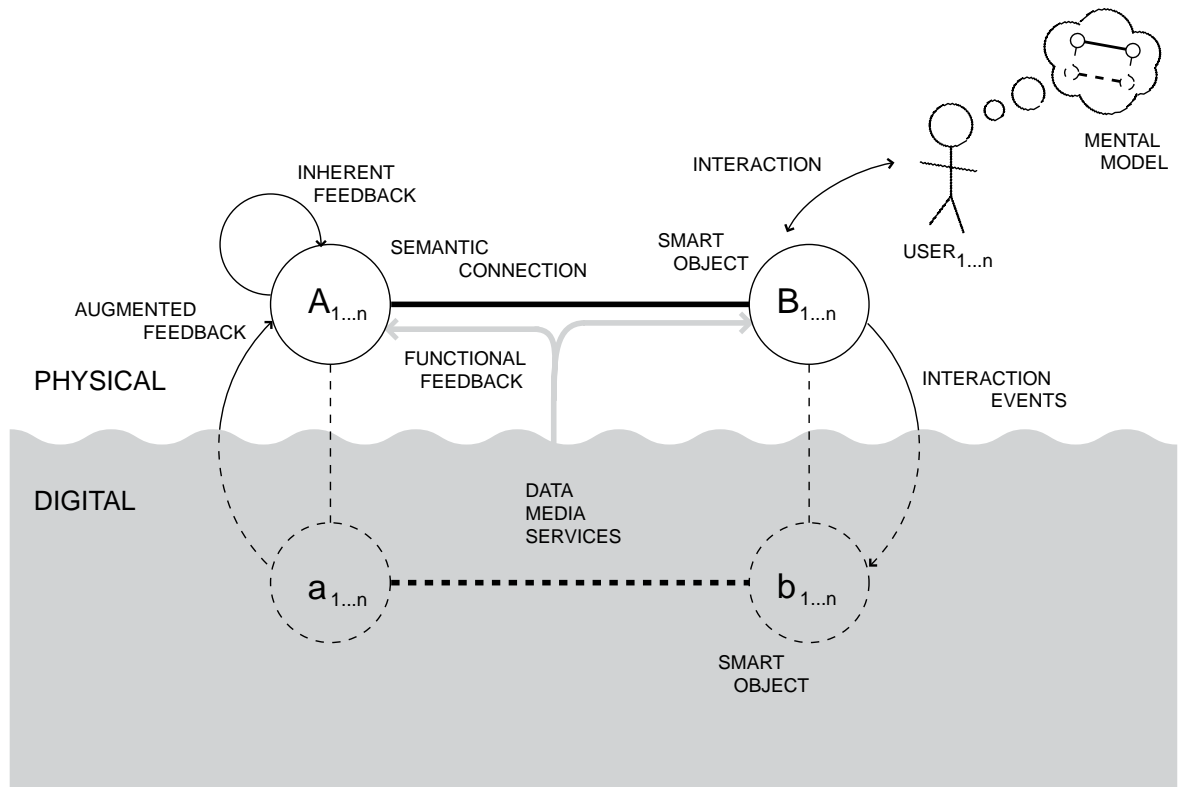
MENTAL MODEL

INTERACTION

INHERENT FEEDBACK

SEMANTIC CONNECTION

SMART OBJECT

USER$_{1...n}$

AUGMENTED FEEDBACK

A$_{1...n}$

B$_{1...n}$

FUNCTIONAL FEEDBACK

PHYSICAL

INTERACTION EVENTS

DIGITAL

DATA MEDIA SERVICES

a$_{1...n}$

b$_{1...n}$

SMART OBJECT